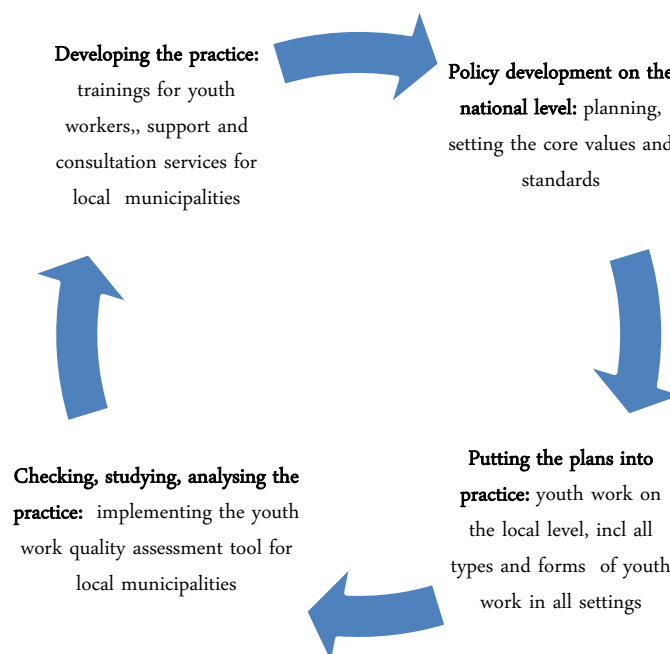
**Developing the practice:** trainings for youth workers,, support and consultation services for local municipalities

**Policy development on the national level:** planning, setting the core values and standards

**Putting the plans into practice:** youth work on the local level, incl all types and forms of youth work in all settings

**Checking, studying, analysing the practice:** implementing the youth work quality assessment tool for local municipalities